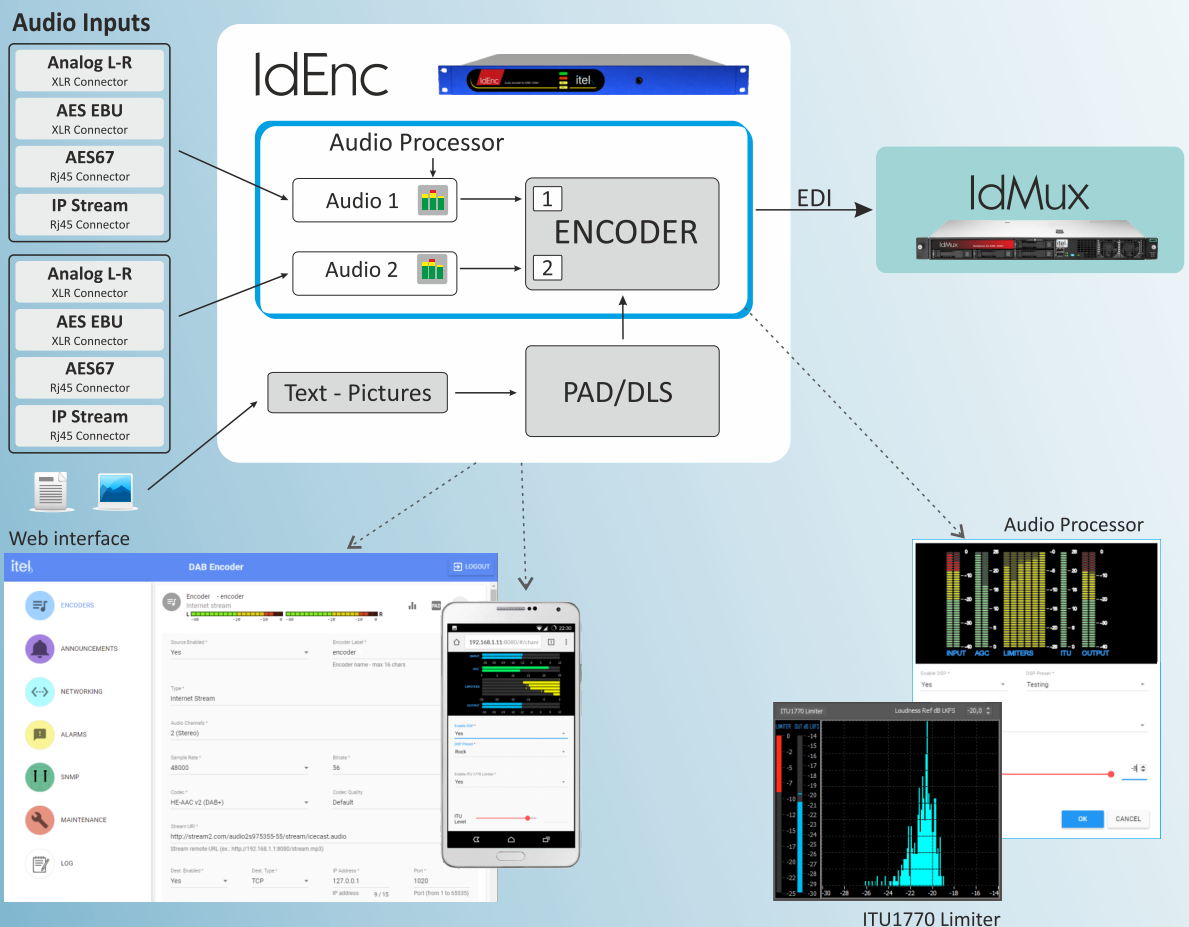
Audio Inputs

Analog L-R
XLR Connector
AES EBU
XLR Connector
AES67
Rj45 Connector
IP Stream
Rj45 Connector

Analog L-R
XLR Connector
AES EBU
XLR Connector
AES67
Rj45 Connector
IP Stream
Rj45 Connector

IdEnc

itel

Audio Processor
Audio 1
Audio 2
1
2
ENCODER
EDI

IdMux

Text - Pictures
PAD/DLS

Web interface

itel
DAB Encoder
LOGOUT
ENCODERS
ANNOUNCEMENTS
NETWORKING
ALARMS
SNMP
MAINTENANCE
LOG

Encoder - encoder
Internet stream
Source Enabled *
Yes
Encoder Label *
encoder
Encoder name - max 16 chars
Type *
Internet Stream
Audio Channels *
2 (Stereo)
Sample Rate *
48000
Bitrate *
56
Codec *
HE-AAC v2 (DAB+)
Codec Quality
Default
Stream URI *
http://stream2.com/audio2s975355-55/stream/icecast.audio
Stream remote URL (ex.: http://192.168.1.1:8080/stream.mp3)
Dest. Enabled *
Yes
Dest. Type *
TCP
IP Address *
127.0.0.1
IP address 9 / 15
Port *
1020
Port (from 1 to 65535)

192.168.1.11
Yes
Rock
Yes
ITU Level

Audio Processor
INPUT
AGC
LIMITERS
ITU
OUTPUT
Enable DSP *
Yes
DSP Preset *
Testing
OK
CANCEL

ITU1770 Limiter
Loudness Ref dB LKFS -20,0
LIMITER
OUT dB LKFS

ITU1770 Limiter